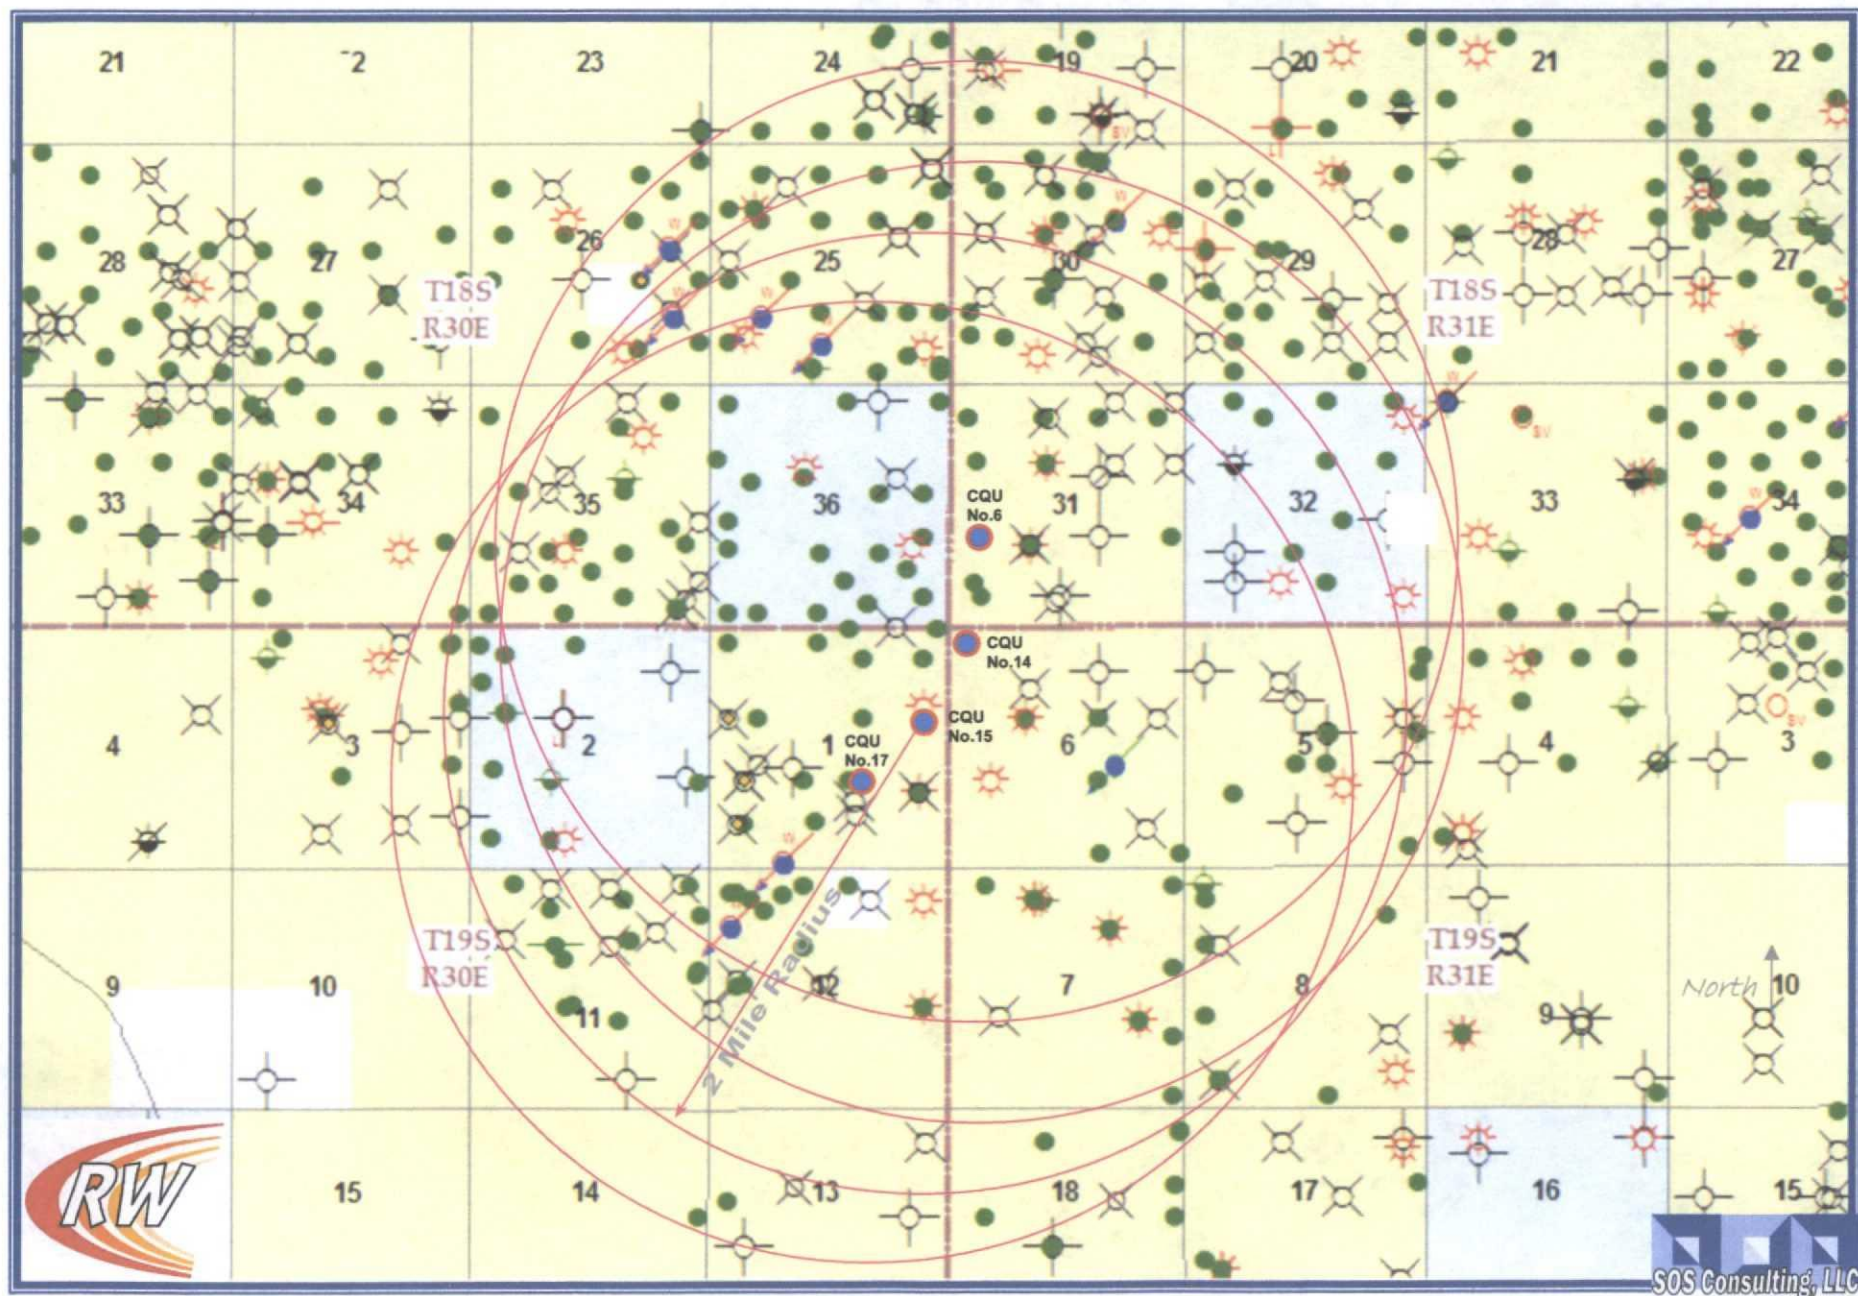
21 22 23 24 19 20 21 22

28 27 26 25 30 29 28 27

T18S R30E

T18S R31E

33 34 35 36 CQU No.6 31 32 33 34

CQU No.14

CQU No.15

CQU No.17

4 3 2 1 6 5 4 3

T19S R30E

T19S R31E

2 Mile Radius

9 10 11 12 7 8 9 North 10

RW

15 14 13 18 17 16 15

SOS Consulting, LLC